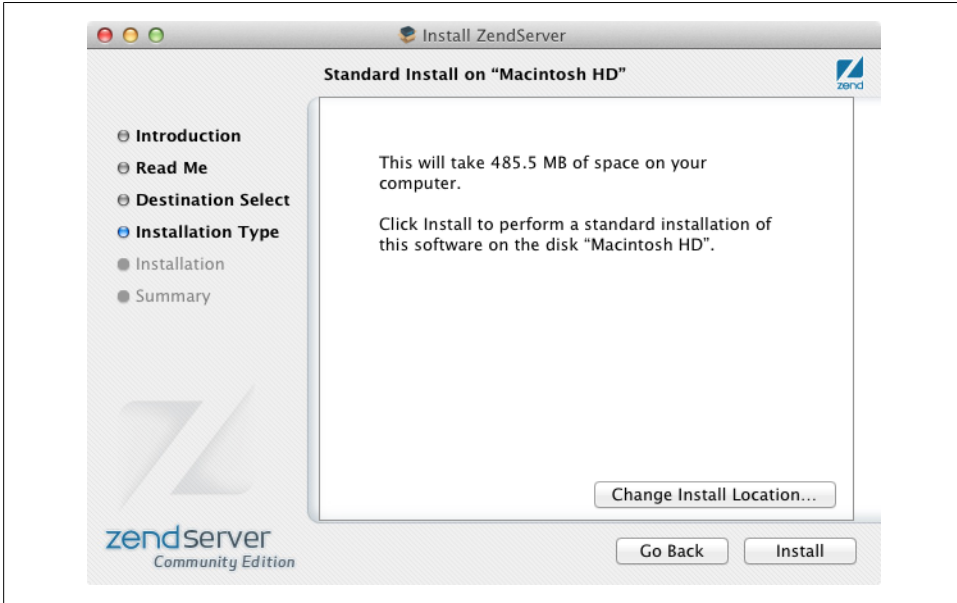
Install ZendServer

Standard Install on “Macintosh HD”

zend

Introduction
Read Me
Destination Select
Installation Type
Installation
Summary

This will take 485.5 MB of space on your computer.

Click Install to perform a standard installation of this software on the disk “Macintosh HD”.

Change Install Location...

zendserver
Community Edition

Go Back
Install